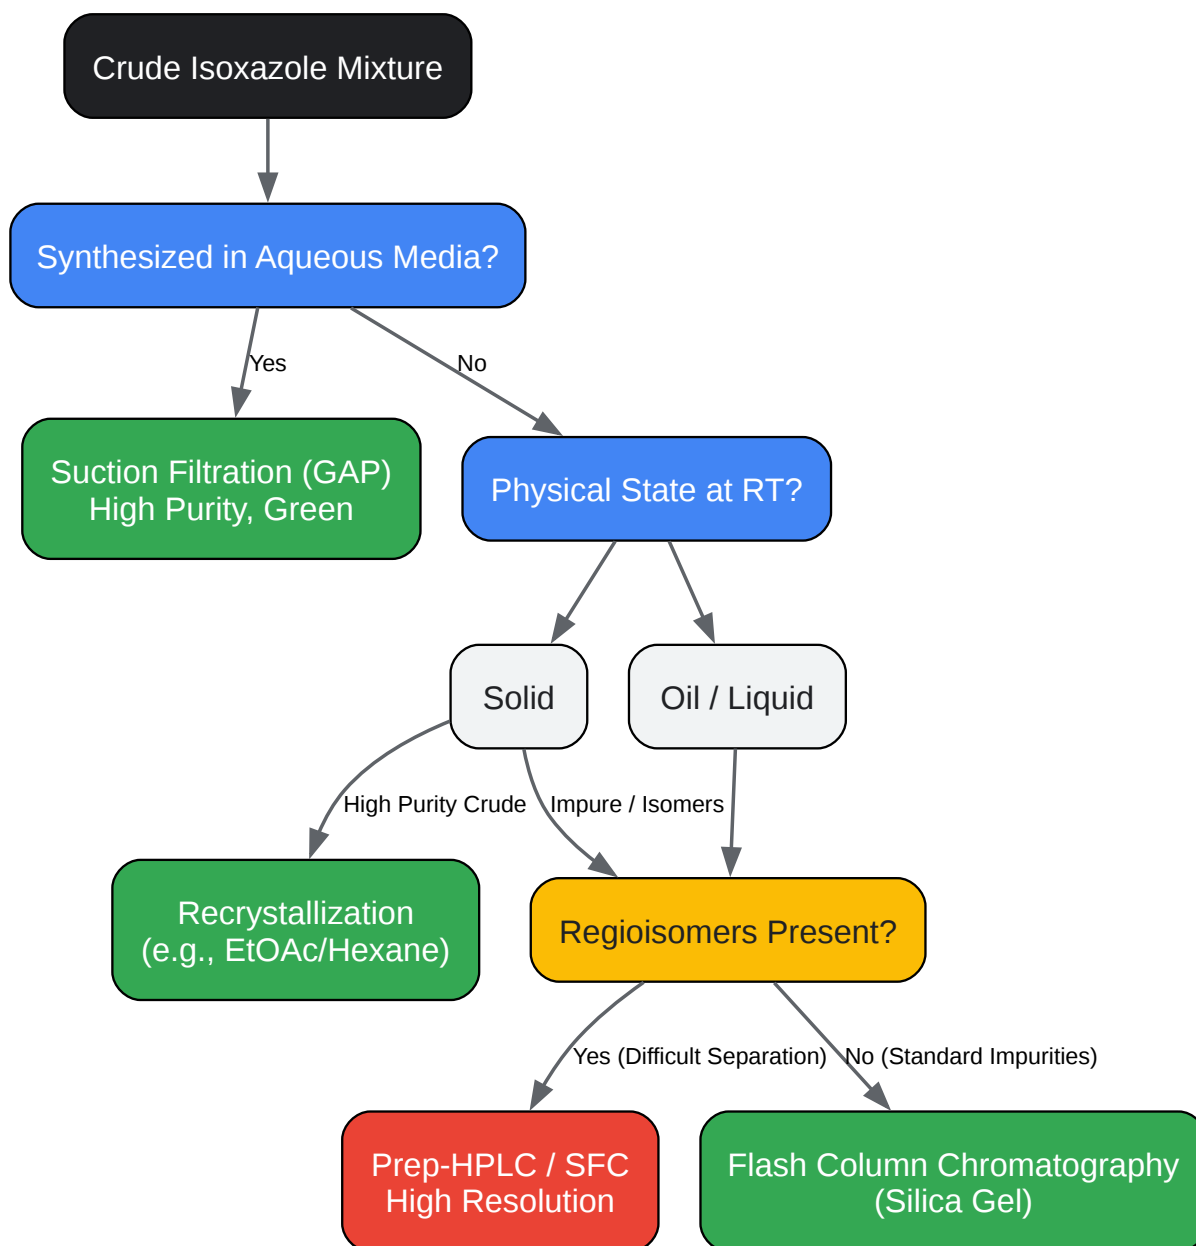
Crude Isoxazole Mixture

Synthesized in Aqueous Media?

Yes

No

Suction Filtration (GAP)
High Purity, Green

Physical State at RT?

Solid

Oil / Liquid

High Purity Crude

Impure / Isomers

Recrystallization
(e.g., EtOAc/Hexane)

Regioisomers Present?

Yes (Difficult Separation)

No (Standard Impurities)

Prep-HPLC / SFC
High Resolution

Flash Column Chromatography
(Silica Gel)